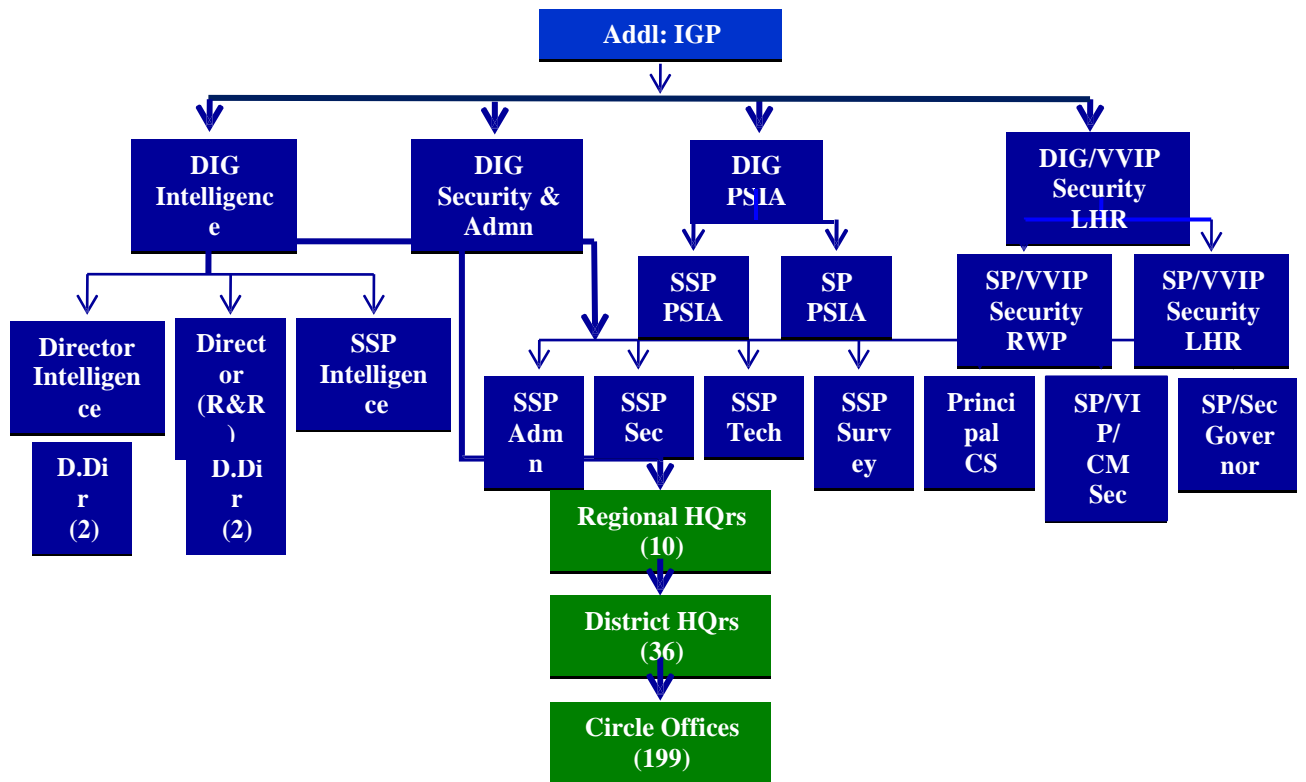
Addl: IGP

DIG Intelligence

DIG Security & Admn

DIG PSIA

DIG/VVIP Security LHR

SSP PSIA

SP PSIA

SP/VVIP Security RWP

SP/VVIP Security LHR

Director Intelligence

Director (R&R)

SSP Intelligence

D.Dir (2)

D.Dir (2)

SSP Admn

SSP Sec

SSP Tech

SSP Survey

Principal CS

SP/VIP/ CM Sec

SP/Sec Governor

Regional HQrs (10)

District HQrs (36)

Circle Offices (199)